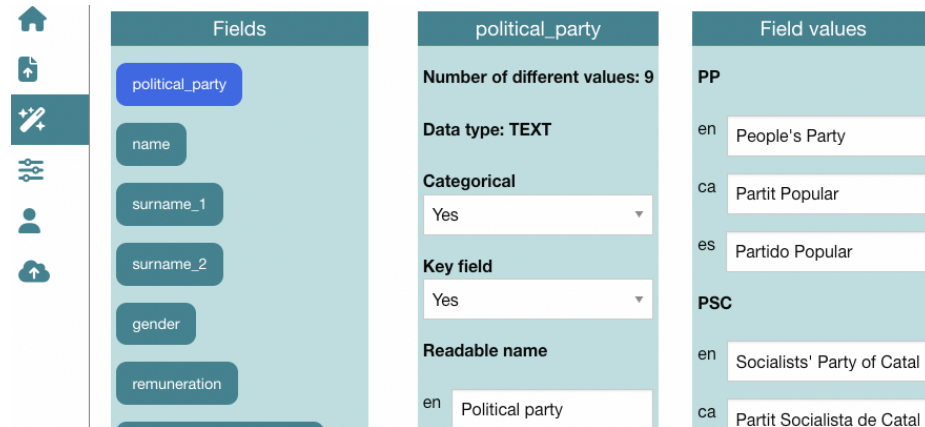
Fields

political_party

name

surname_1

surname_2

gender

remuneration

political_party

Number of different values: 9

Data type: TEXT

Categorical

Yes

Key field

Yes

Readable name

en Political party

Field values

PP

en People's Party

ca Partit Popular

es Partido Popular

PSC

en Socialists' Party of Catal

ca Partit Socialista de Catal